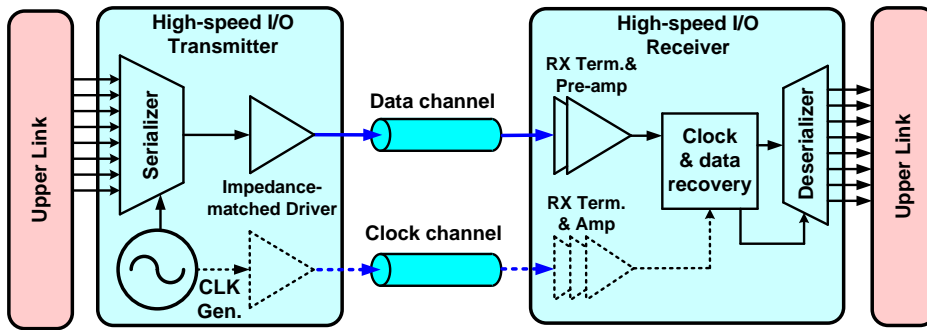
Upper Link

High-speed I/O Transmitter

Serializer

Impedance-matched Driver

CLK Gen.

Data channel

Clock channel

High-speed I/O Receiver

RX Term.& Pre-amp

RX Term. & Amp

Clock & data recovery

Deserializer

Upper Link